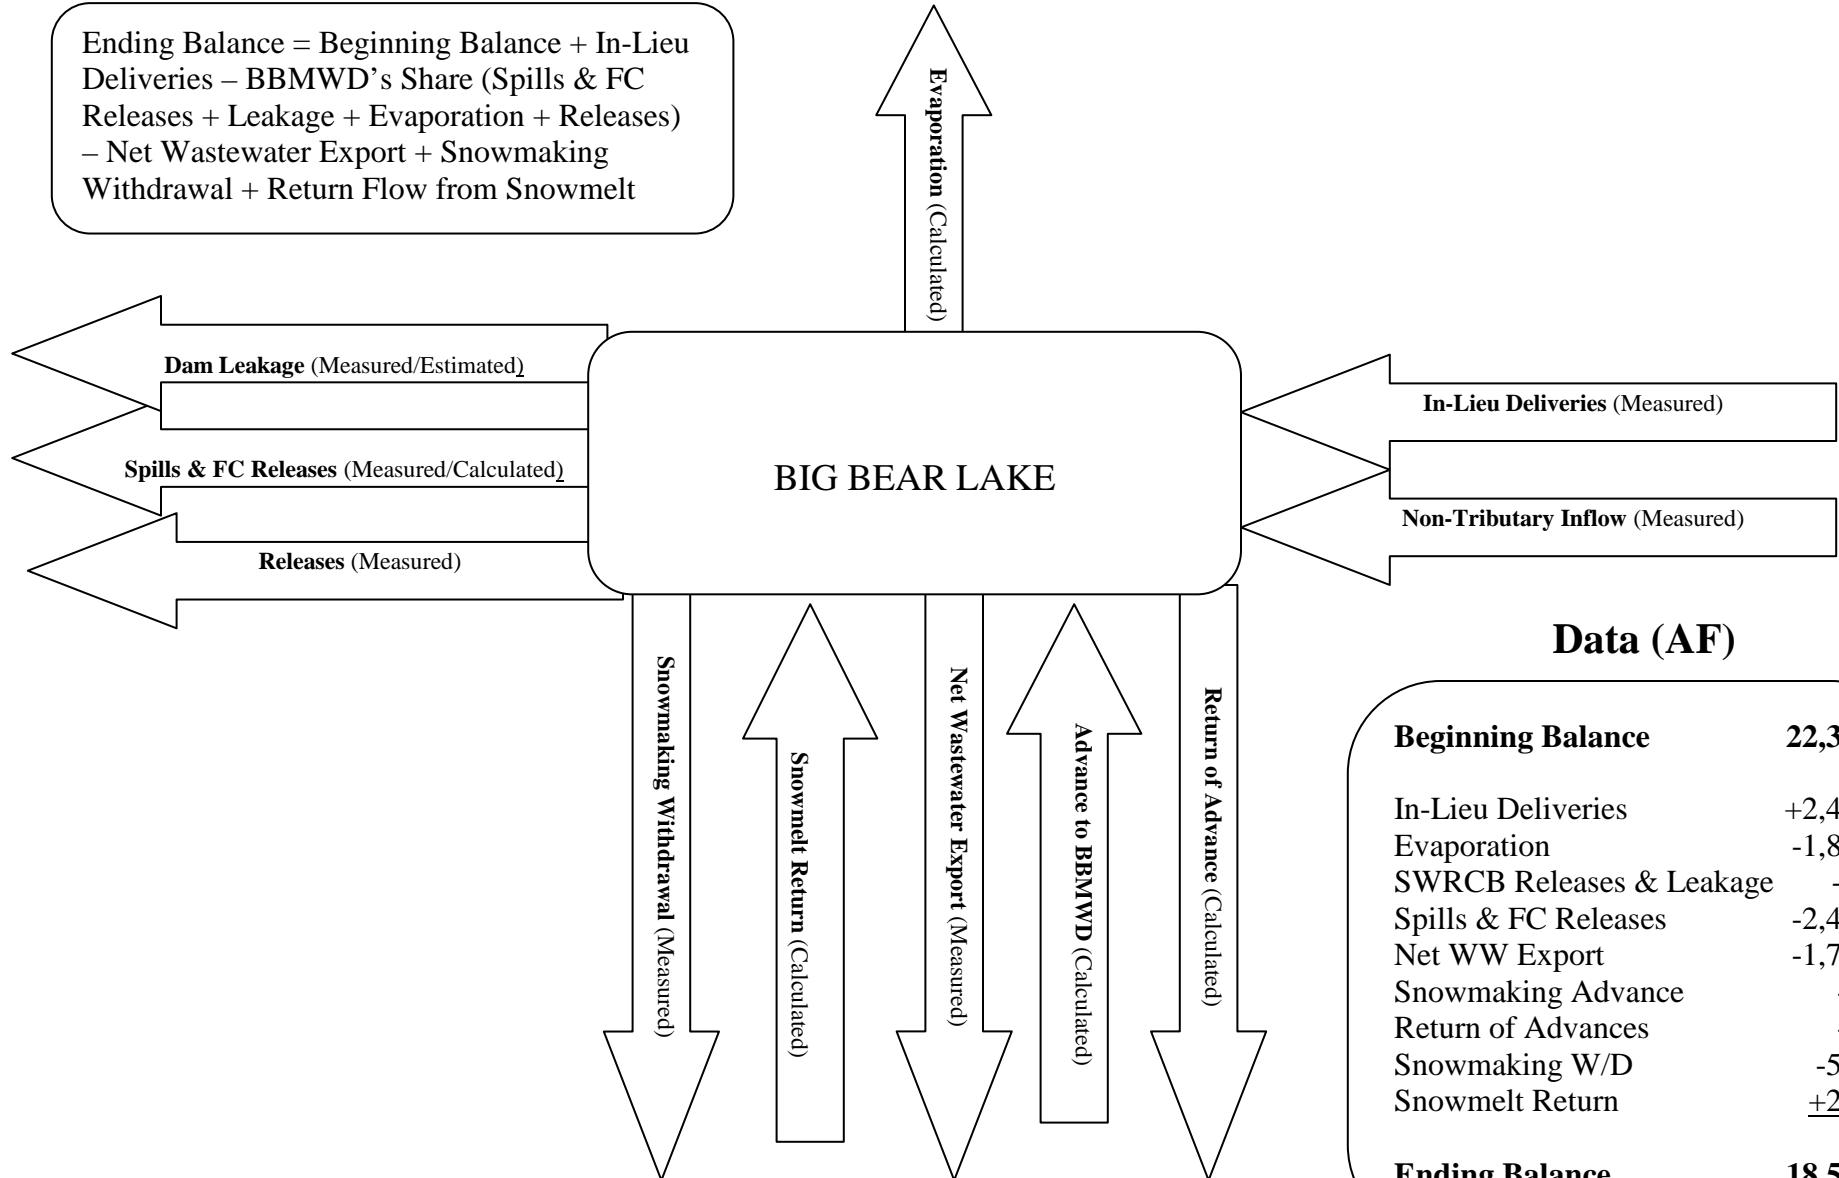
Ending Balance = Beginning Balance + In-Lieu Deliveries – BBMWD’s Share (Spills & FC Releases + Leakage + Evaporation + Releases) – Net Wastewater Export + Snowmaking Withdrawal + Return Flow from Snowmelt

Evaporation (Calculated)

Dam Leakage (Measured/Estimated)

Spills & FC Releases (Measured/Calculated)

Releases (Measured)

BIG BEAR LAKE

In-Lieu Deliveries (Measured)

Non-Tributary Inflow (Measured)

Snowmaking Withdrawal (Measured)

Snowmelt Return (Calculated)

Net Wastewater Export (Measured)

Advance to BBMWD (Calculated)

Return of Advance (Calculated)

Data (AF)

| | |
|---|---|
| Beginning Balance | 22,3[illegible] |
| In-Lieu Deliveries | +2,4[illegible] |
| Evaporation | -1,8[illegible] |
| SWRCB Releases & Leakage | -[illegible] |
| Spills & FC Releases | -2,4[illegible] |
| Net WW Export | -1,7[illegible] |
| Snowmaking Advance | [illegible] |
| Return of Advances | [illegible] |
| Snowmaking W/D | -5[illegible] |
| Snowmelt Return | +2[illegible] |
| Ending Balance | 18,5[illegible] |